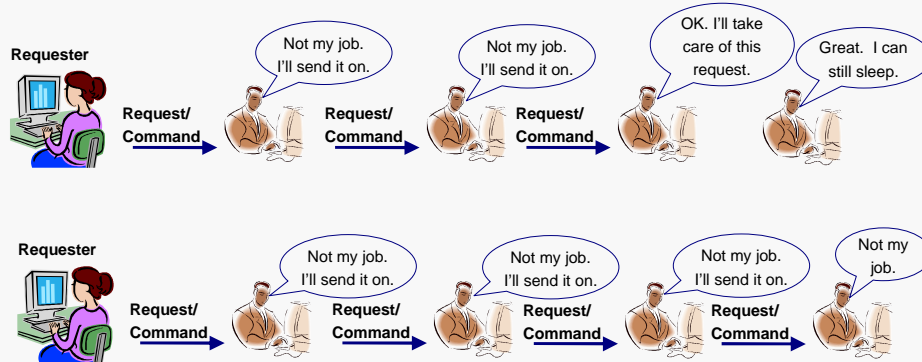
Requester

Request/ Command

Not my job. I'll send it on.

Request/ Command

Not my job. I'll send it on.

Request/ Command

OK. I'll take care of this request.

Great. I can still sleep.

Requester

Request/ Command

Not my job. I'll send it on.

Request/ Command

Not my job. I'll send it on.

Request/ Command

Not my job. I'll send it on.

Request/ Command

Not my job.